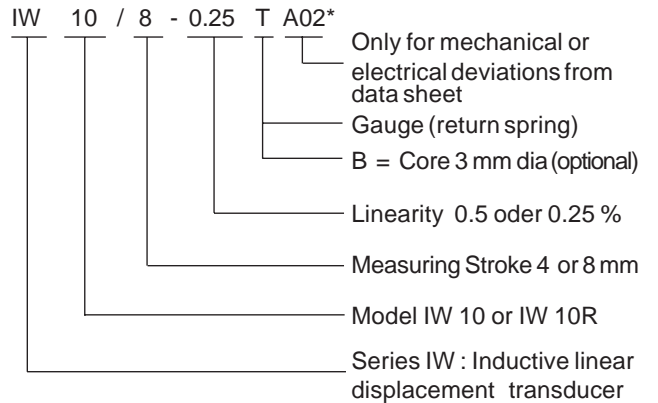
IW 10 / 8 - 0.25 T A02*

Only for mechanical or electrical deviations from data sheet

Gauge (return spring)

B = Core 3 mm dia (optional)

Linearity 0.5 oder 0.25 %

Measuring Stroke 4 or 8 mm

Model IW 10 or IW 10R

Series IW : Inductive linear displacement transducer